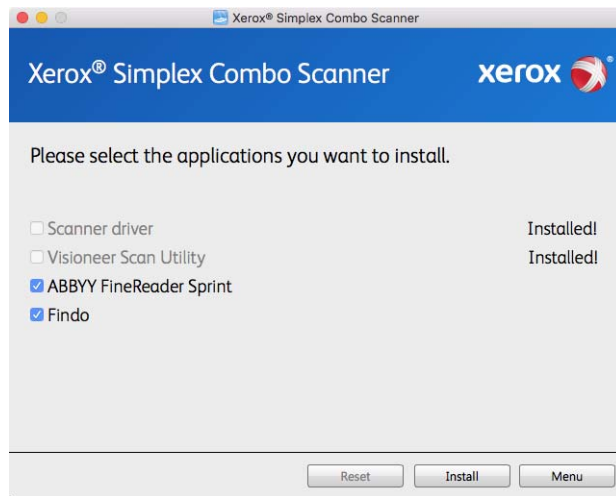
Xerox® Simplex Combo Scanner

Xerox® Simplex Combo Scanner

xerox

Please select the applications you want to install.

Scanner driver Installed!

Visioneer Scan Utility Installed!

ABBYY FineReader Sprint

Findo

Reset Install Menu